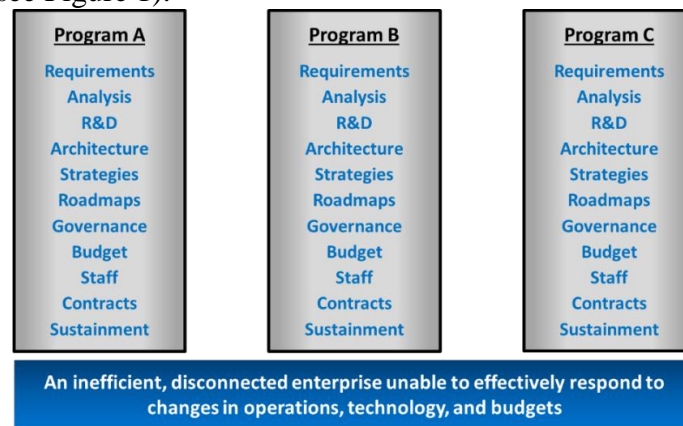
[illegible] Figure 1).

Program A
Requirements
Analysis
R&D
Architecture
Strategies
Roadmaps
Governance
Budget
Staff
Contracts
Sustainment

Program B
Requirements
Analysis
R&D
Architecture
Strategies
Roadmaps
Governance
Budget
Staff
Contracts
Sustainment

Program C
Requirements
Analysis
R&D
Architecture
Strategies
Roadmaps
Governance
Budget
Staff
Contracts
Sustainment

An inefficient, disconnected enterprise unable to effectively respond to changes in operations, technology, and budgets